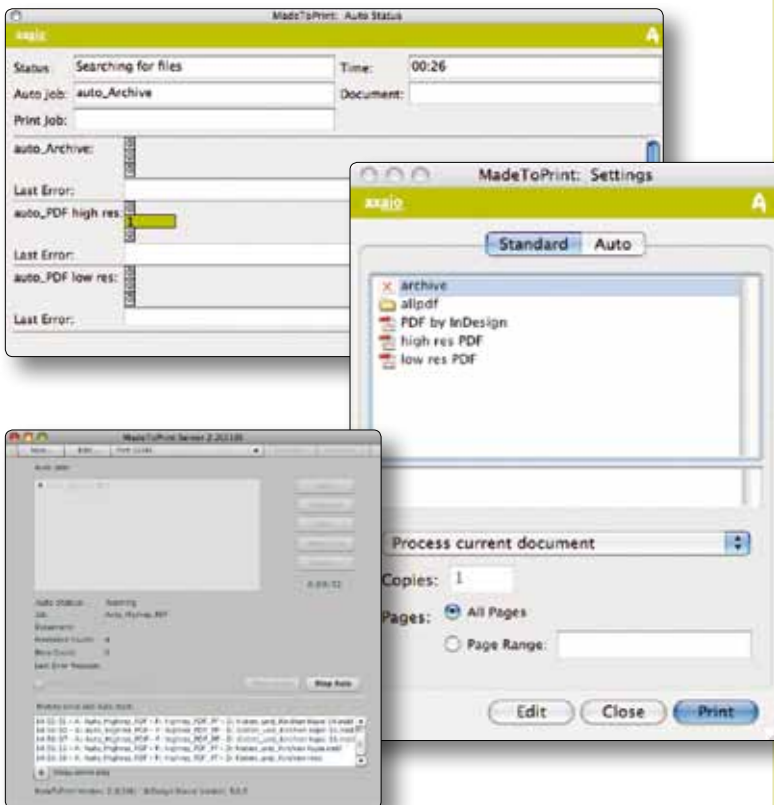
MadeToPrint: Auto Status

axaio

Status: Searching for files

Time: 00:26

Auto job: auto_Archive

Document:

Print Job:

auto_Archive:

Last Error:

auto_PDF high res:

1

Last Error:

auto_PDF low res:

Last Error:

MadeToPrint: Settings

axaio

Standard | Auto

archive
allpdf
PDF by InDesign
high res PDF
low res PDF

Process current document

Copies: 1

Pages: All Pages

Page Range:

Edit | Close | Print

MadeToPrint Server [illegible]

Auto Job:

Auto Status: Starting

Job: Auto_Highres_PDF

Document:

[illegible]

Last Error Message:

Stop Auto

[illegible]